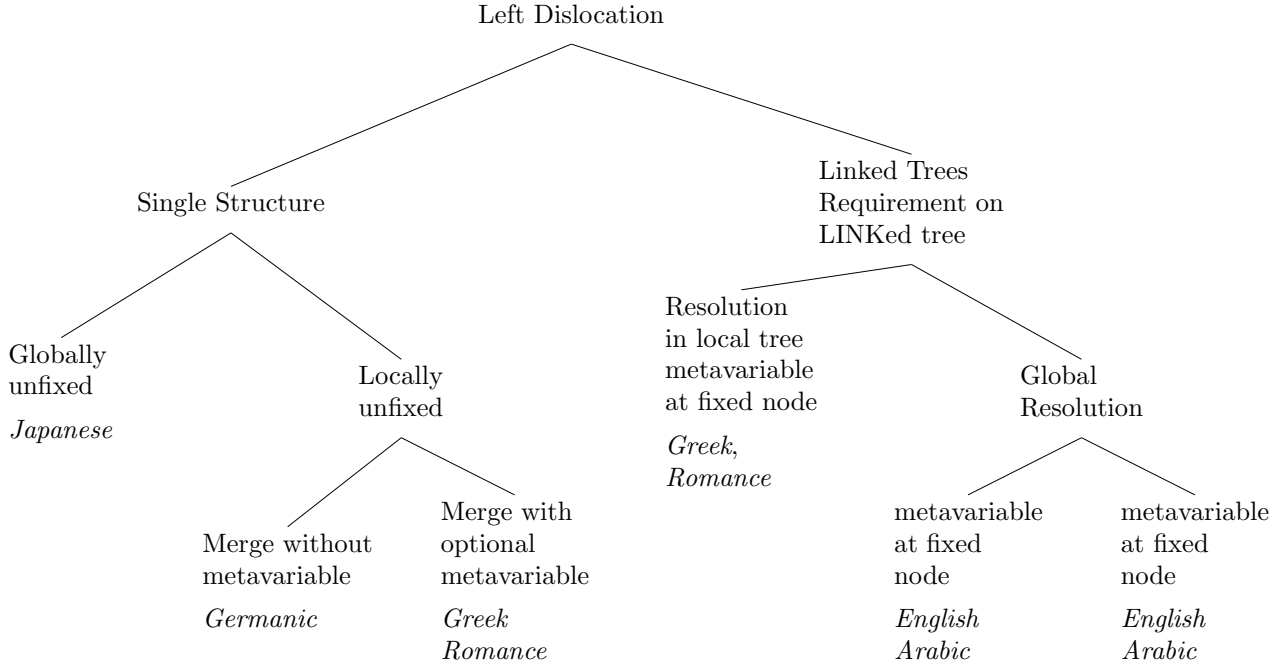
Left Dislocation

Single Structure

Linked Trees
Requirement on
LINKed tree

Globally
unfixed

*Japanese*

Locally
unfixed

Merge without
metavariable

*Germanic*

Merge with
optional
metavariable

*Greek*
*Romance*

Resolution
in local tree
metavariable
at fixed node

*Greek*,
*Romance*

Global
Resolution

metavariable
at fixed
node

*English*
*Arabic*

metavariable
at fixed
node

*English*
*Arabic*